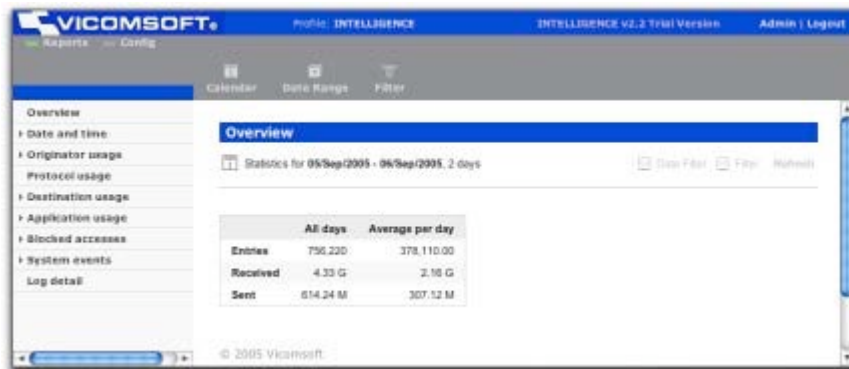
VICOMSOFT.

Profile: INTELLIGENCE

INTELLIGENCE v2.2 Trial Version

Admin | Logout

Reports Config

Calendar Date Range Filter

Overview
Date and time
Originator usage
Protocol usage
Destination usage
Application usage
Blocked accesses
System events
Log detail

Overview

Statistics for 05/Sep/2005 - 06/Sep/2005, 2 days

Date Filter Filter Refresh

| | All days | Average per day |
|---|---|---|
| Entries | 756,220 | 378,110.00 |
| Received | 4.33 G | 2.16 G |
| Sent | 614.24 M | 307.12 M |

© 2005 Vicomsoft